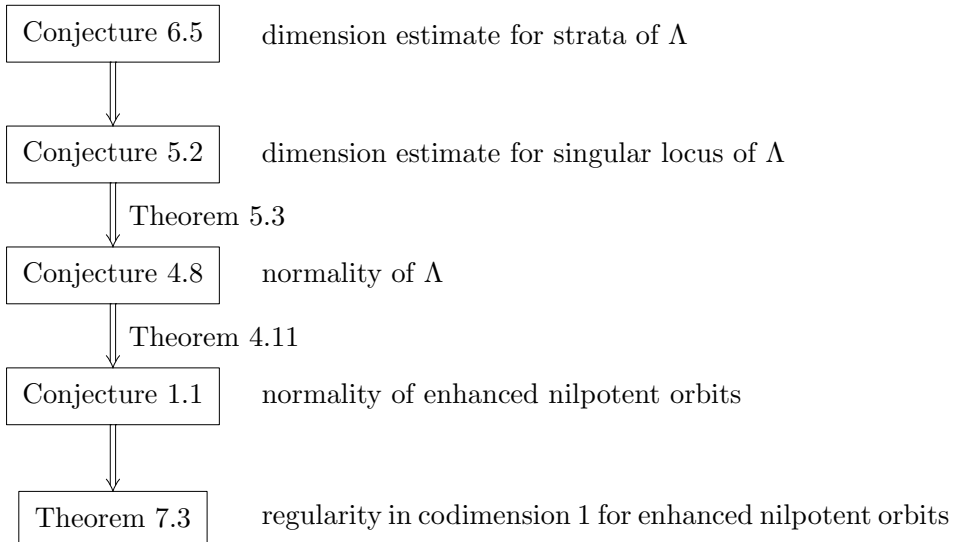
Conjecture 6.5 dimension estimate for strata of $\Lambda$

Conjecture 5.2 dimension estimate for singular locus of $\Lambda$

Theorem 5.3

Conjecture 4.8 normality of $\Lambda$

Theorem 4.11

Conjecture 1.1 normality of enhanced nilpotent orbits

Theorem 7.3 regularity in codimension 1 for enhanced nilpotent orbits